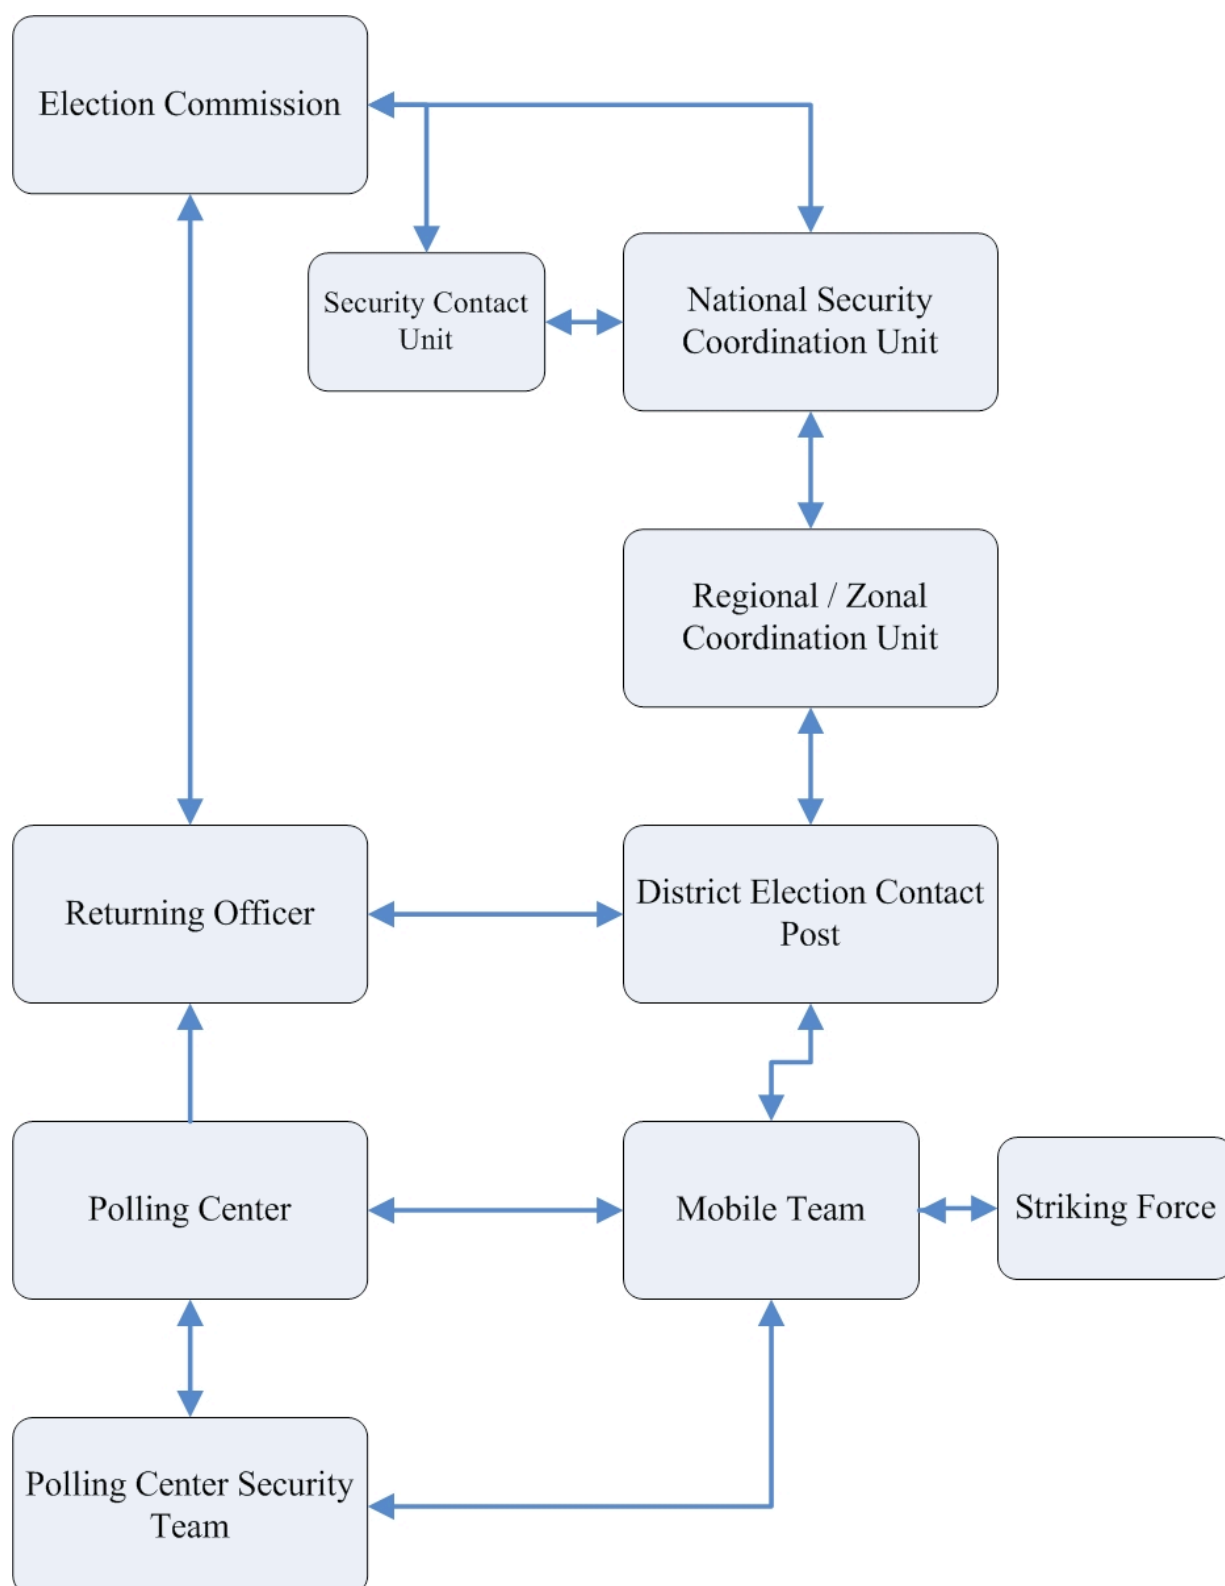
Election Commission

Security Contact Unit

National Security Coordination Unit

Regional / Zonal Coordination Unit

Returning Officer

District Election Contact Post

Polling Center

Mobile Team

Striking Force

Polling Center Security Team